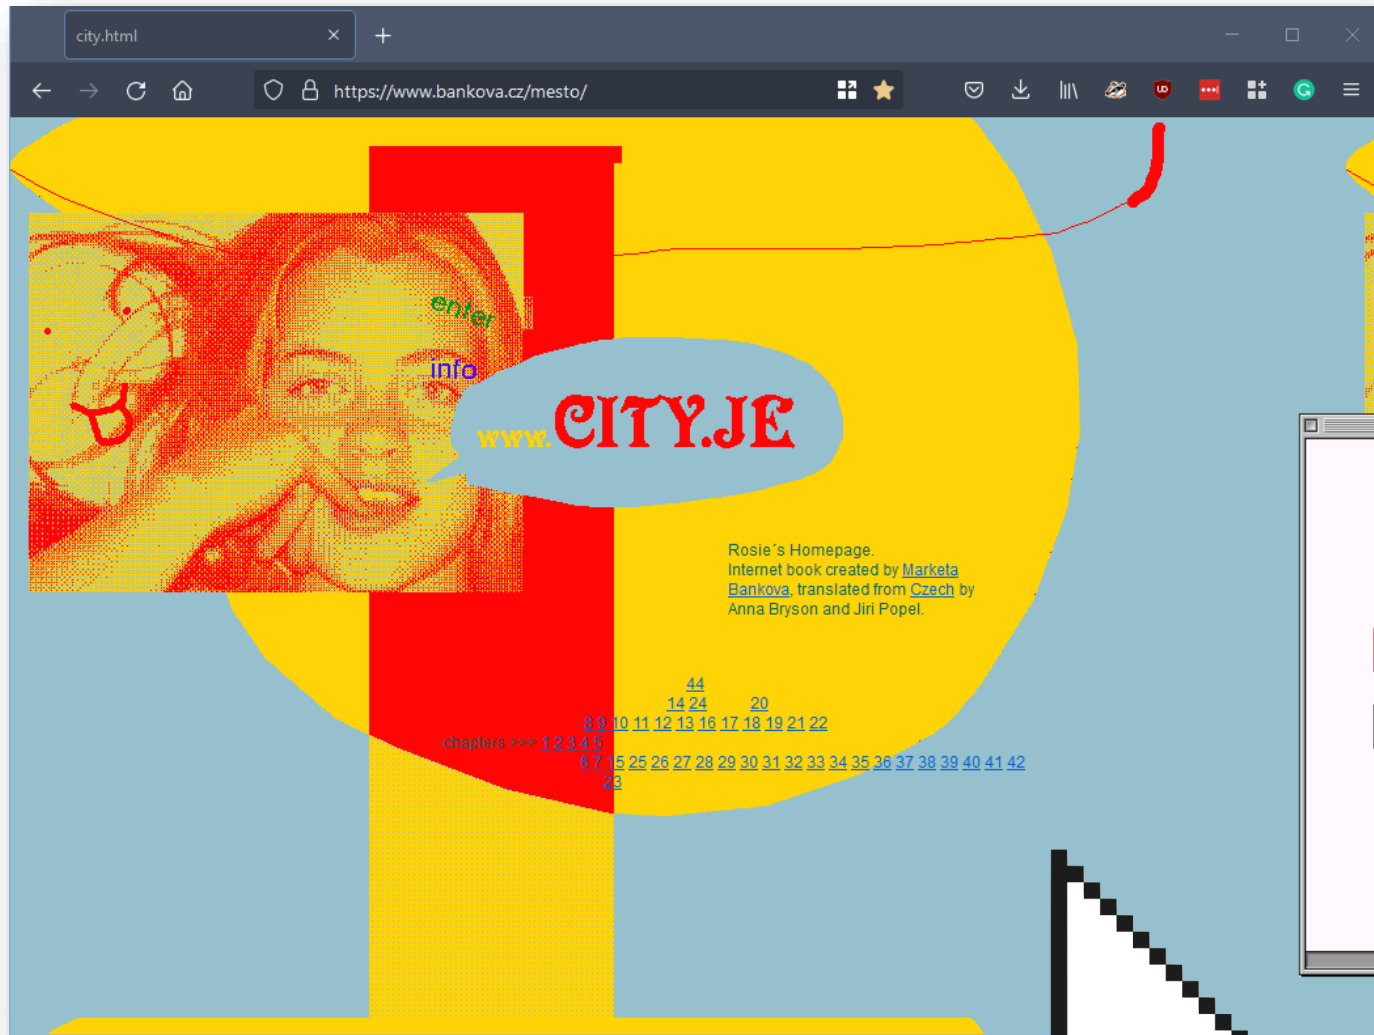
city.html

https://www.bankova.cz/mesto/

enter

info

www.CITY.JE

Rosie´s Homepage.
Internet book created by Marketa Bankova, translated from Czech by Anna Bryson and Jiri Popel.

44
14 24 20
8 9 10 11 12 13 16 17 18 19 21 22
chapters >>> 1 2 3 4 5
6 7 15 25 26 27 28 29 30 31 32 33 34 35 36 37 38 39 40 41 42
23